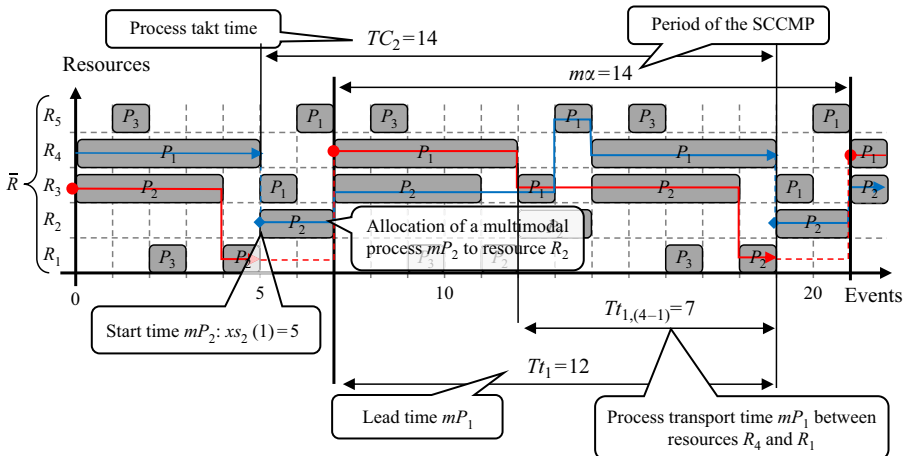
Process takt time

$TC_2=14$

Period of the SCCMP

Resources

$m\alpha=14$

$\overline{R}$

$R_5$

$R_4$

$R_3$

$R_2$

$R_1$

$P_3$ $P_1$ $P_3$ $P_1$ $P_3$ $P_1$

$P_1$ $P_1$ $P_1$ $P_1$

$P_2$ $P_1$ $P_2$ $P_1$ $P_2$ $P_1$ $P_2$

$P_2$ $P_2$

$P_3$ $P_2$ $P_3$ $P_2$ $P_3$ $P_2$

Allocation of a multimodal process $mP_2$ to resource $R_2$

0

5

10

20

Events

Start time $mP_2$: $xs_2\,(1)=5$

$Tt_{1,(4-1)}=7$

$Tt_1=12$

Lead time $mP_1$

Process transport time $mP_1$ between resources $R_4$ and $R_1$